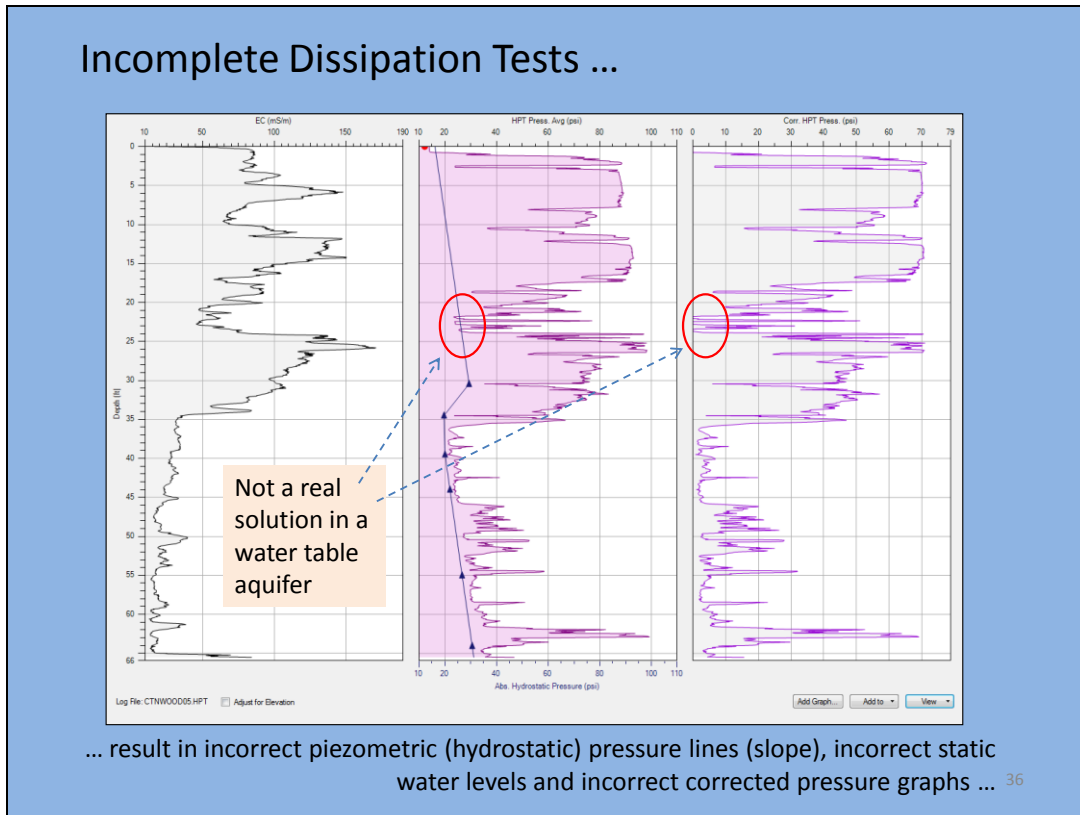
Incomplete Dissipation Tests …

EC (mS/m)

10 50 100 150 190

HPT Press. Avg (psi)

10 20 40 60 80 100 110

Corr. HPT Press. (psi)

0 10 20 30 40 50 60 70 79

0 5 10 15 20 25 30 35 40 45 50 55 60 65 66

Depth (ft)

10 20 40 60 80 100 110

Abs. Hydrostatic Pressure (psi)

Not a real solution in a water table aquifer

Log File: CTNWOOD05.HPT

Adjust for Elevation

Add Graph...

Add to

View

… result in incorrect piezometric (hydrostatic) pressure lines (slope), incorrect static water levels and incorrect corrected pressure graphs …

36